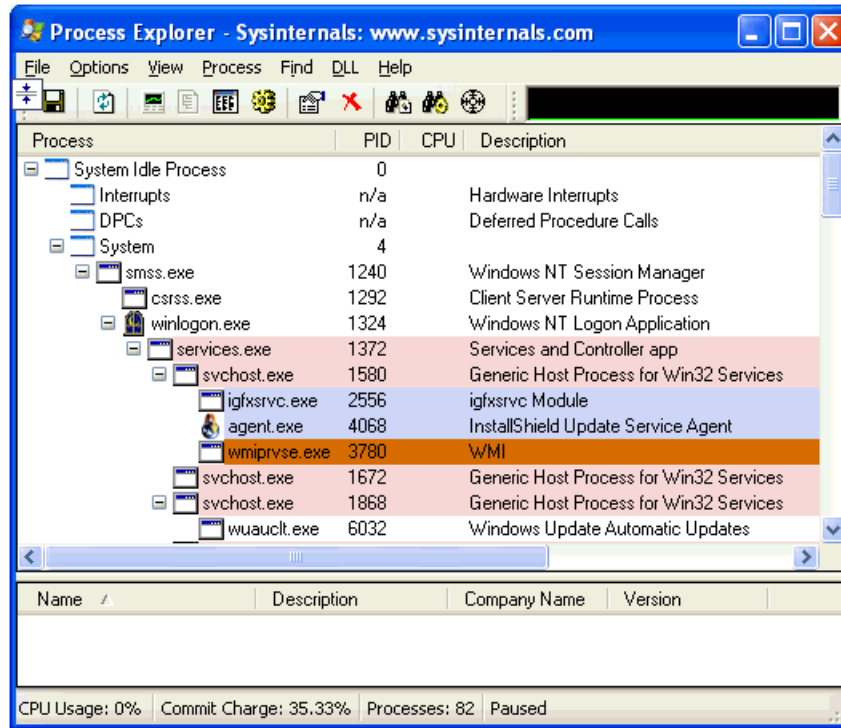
Process Explorer - Sysinternals: www.sysinternals.com

File Options View Process Find DLL Help

| Process | PID | CPU | Description |
|---|---|---|---|
| System Idle Process | 0 | | |
| Interrupts | n/a | | Hardware Interrupts |
| DPCs | n/a | | Deferred Procedure Calls |
| System | 4 | | |
| smss.exe | 1240 | | Windows NT Session Manager |
| csrss.exe | 1292 | | Client Server Runtime Process |
| winlogon.exe | 1324 | | Windows NT Logon Application |
| services.exe | 1372 | | Services and Controller app |
| svchost.exe | 1580 | | Generic Host Process for Win32 Services |
| igfxsrvc.exe | 2556 | | igfxsrvc Module |
| agent.exe | 4068 | | InstallShield Update Service Agent |
| wmiprvse.exe | 3780 | | WMI |
| svchost.exe | 1672 | | Generic Host Process for Win32 Services |
| svchost.exe | 1868 | | Generic Host Process for Win32 Services |
| wuauclt.exe | 6032 | | Windows Update Automatic Updates |

| Name | Description | Company Name | Version |
|---|---|---|---|

CPU Usage: 0% Commit Charge: 35.33% Processes: 82 Paused